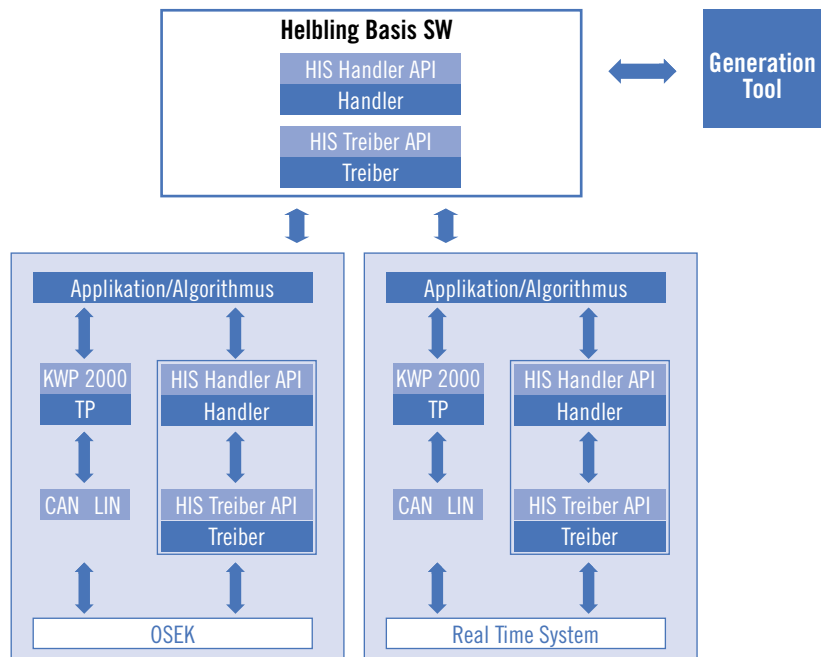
Helbling Basis SW

HIS Handler API

Handler

HIS Treiber API

Treiber

Generation Tool

Applikation/Algorithmus

KWP 2000

TP

CAN LIN

HIS Handler API

Handler

HIS Treiber API

Treiber

OSEK

Applikation/Algorithmus

KWP 2000

TP

CAN LIN

HIS Handler API

Handler

HIS Treiber API

Treiber

Real Time System